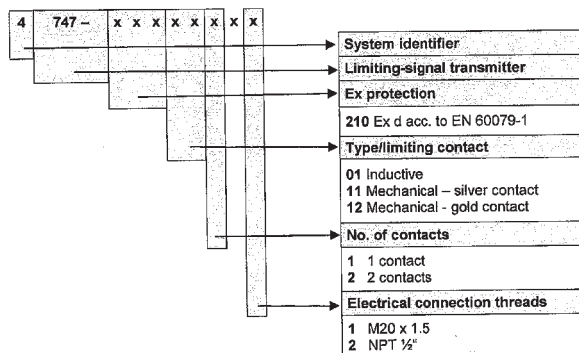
4 747 – x x x x x x x

System identifier

Limiting-signal transmitter

Ex protection

**210** Ex d acc. to EN 60079-1

Type/limiting contact

**01** Inductive
**11** Mechanical – silver contact
**12** Mechanical - gold contact

No. of contacts

**1** 1 contact
**2** 2 contacts

Electrical connection threads

**1** M20 x 1.5
**2** NPT ½"